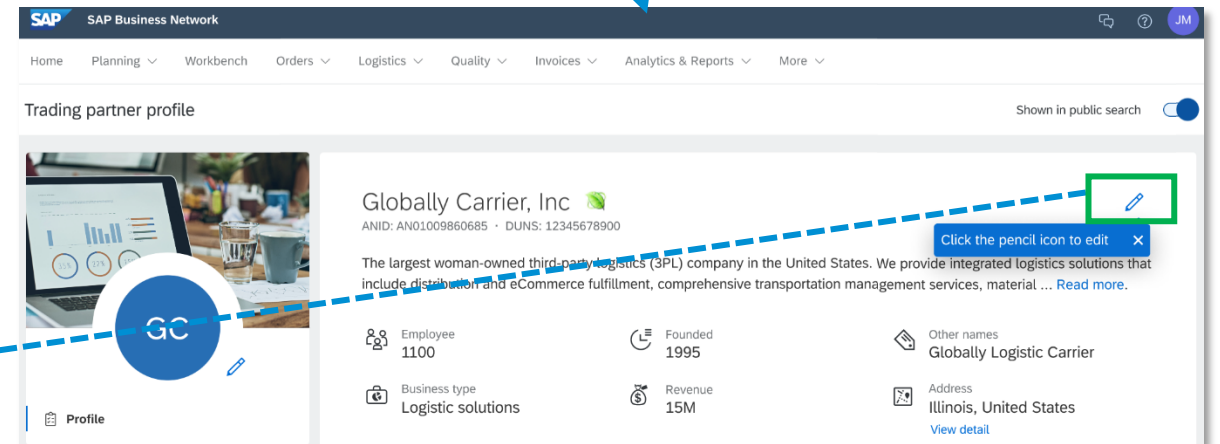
SAP SAP Business Network

JM

Home Planning Workbench Orders Logistics Quality Invoices Analytics & Reports More

Trading partner profile

Shown in public search

GC

Profile

Globally Carrier, Inc

ANID: AN01009860685 · DUNS: 12345678900

Click the pencil icon to edit ×

The largest woman-owned third-party logistics (3PL) company in the United States. We provide integrated logistics solutions that include distribution and eCommerce fulfillment, comprehensive transportation management services, material ... Read more.

Employee
1100

Founded
1995

Other names
Globally Logistic Carrier

Business type
Logistic solutions

Revenue
15M

Address
Illinois, United States
View detail